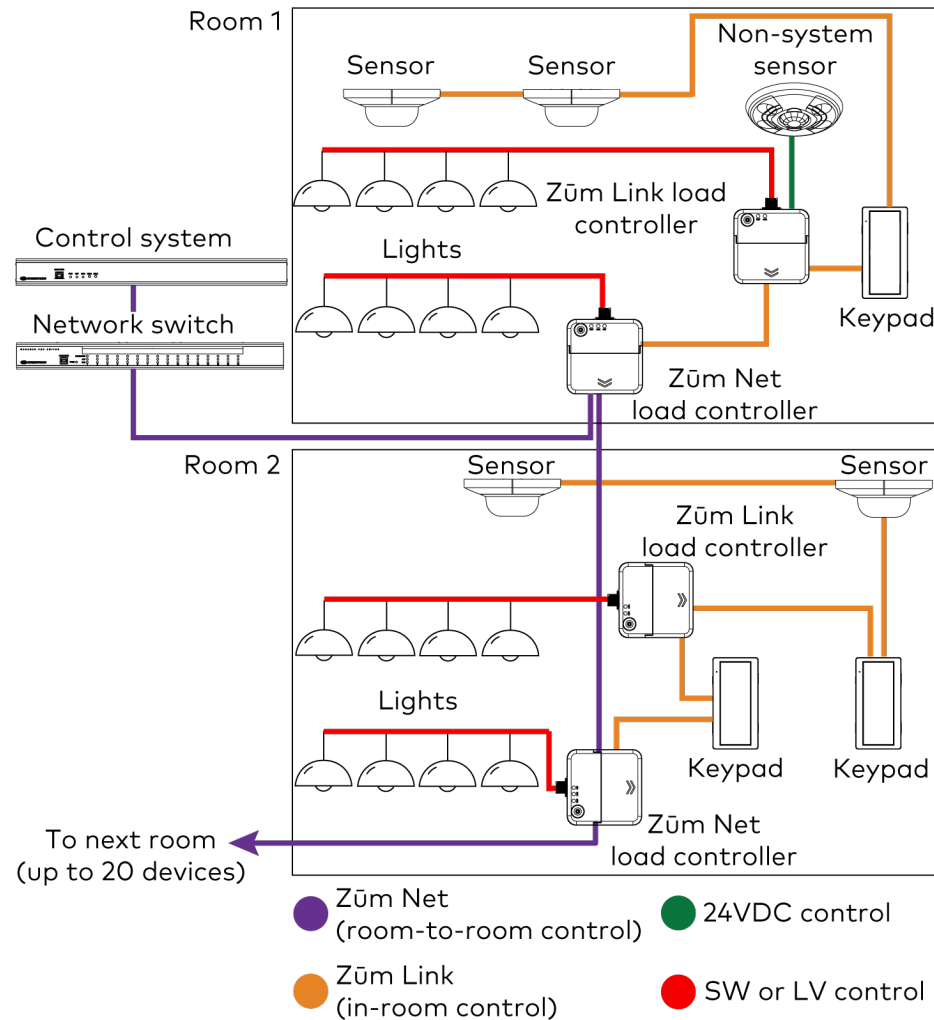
Room 1

Sensor

Sensor

Non-system sensor

Zūm Link load controller

Control system

Lights

Network switch

Keypad

Zūm Net load controller

Room 2

Sensor

Sensor

Zūm Link load controller

Lights

Keypad

Keypad

To next room (up to 20 devices)

Zūm Net load controller

Zūm Net (room-to-room control)

24VDC control

Zūm Link (in-room control)

SW or LV control